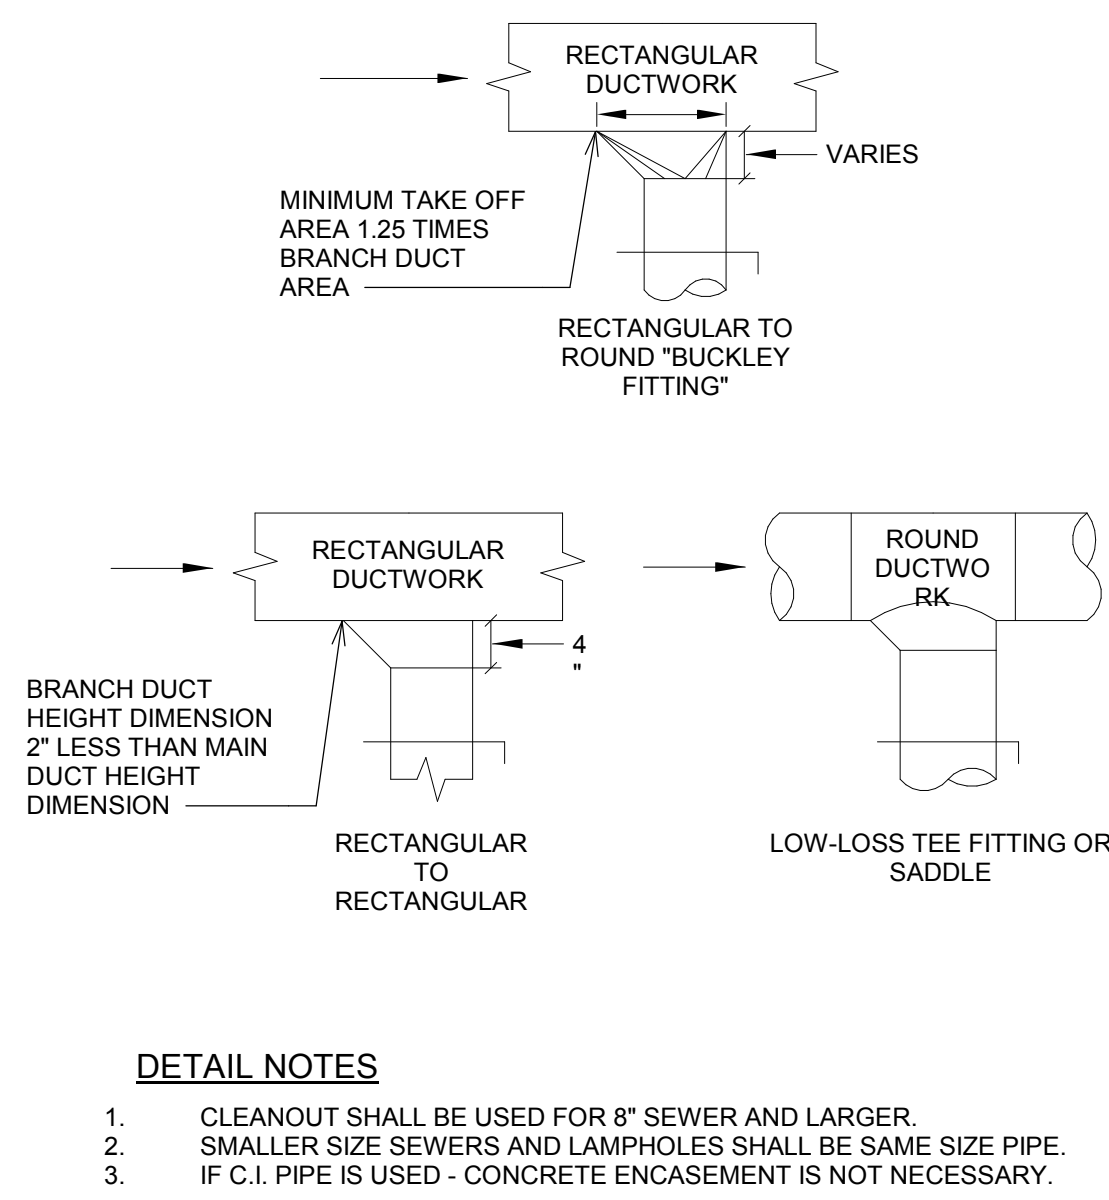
RECTANGULAR DUCTWORK

VARIES

MINIMUM TAKE OFF AREA 1.25 TIMES BRANCH DUCT AREA

RECTANGULAR TO ROUND "BUCKLEY FITTING"

RECTANGULAR DUCTWORK

4
"

BRANCH DUCT HEIGHT DIMENSION 2" LESS THAN MAIN DUCT HEIGHT DIMENSION

RECTANGULAR TO RECTANGULAR

ROUND DUCTWO RK

LOW-LOSS TEE FITTING OR SADDLE

DETAIL NOTES

1. CLEANOUT SHALL BE USED FOR 8" SEWER AND LARGER.
2. SMALLER SIZE SEWERS AND LAMPHOLES SHALL BE SAME SIZE PIPE.
3. IF C.I. PIPE IS USED - CONCRETE ENCASEMENT IS NOT NECESSARY.